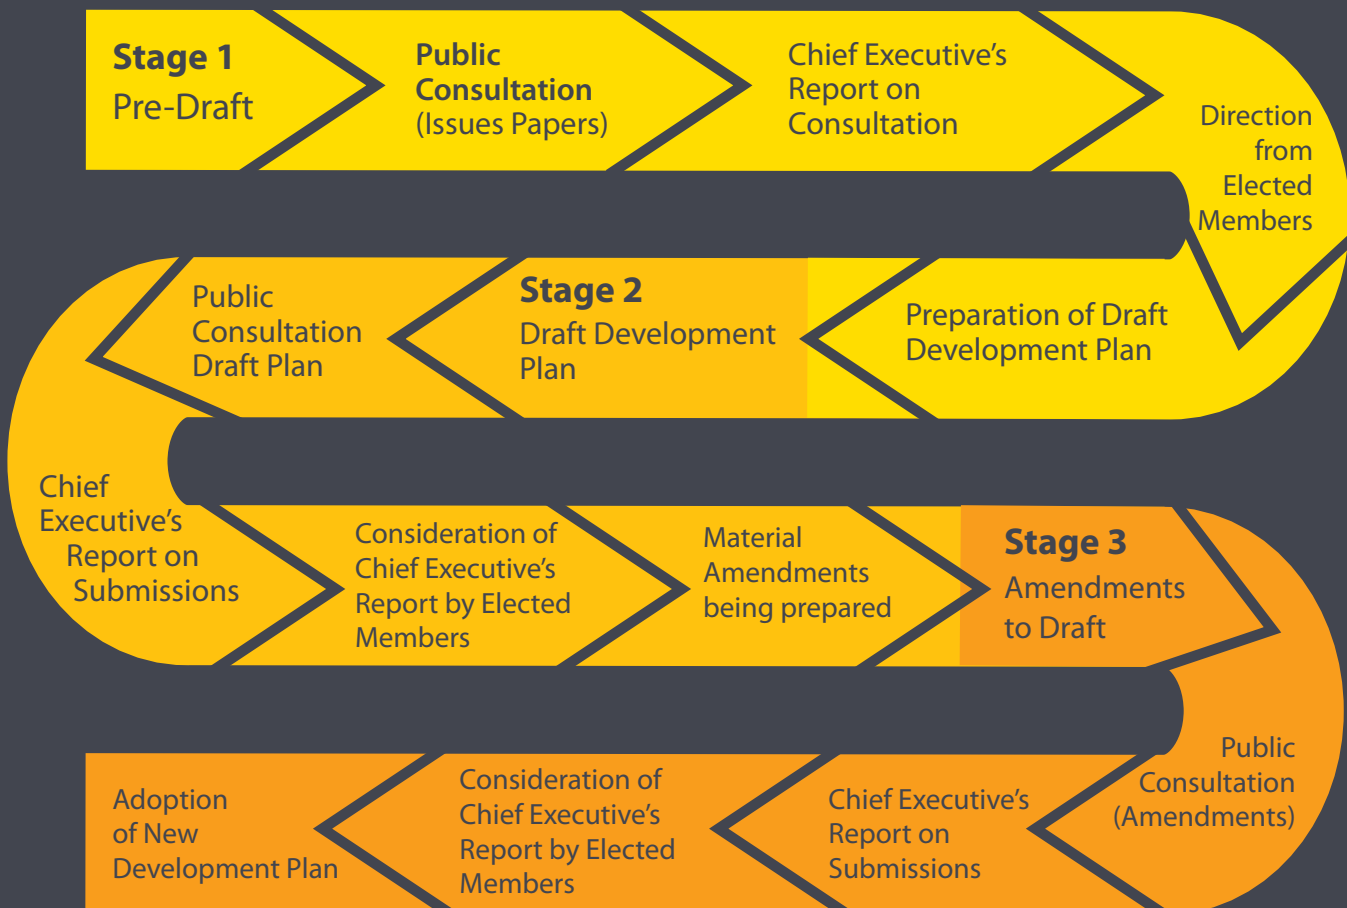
Stage 1
Pre-Draft

Public Consultation
(Issues Papers)

Chief Executive's Report on Consultation

Direction from Elected Members

Preparation of Draft Development Plan

Stage 2
Draft Development Plan

Public Consultation Draft Plan

Chief Executive's Report on Submissions

Consideration of Chief Executive's Report by Elected Members

Material Amendments being prepared

Stage 3
Amendments to Draft

Public Consultation (Amendments)

Chief Executive's Report on Submissions

Consideration of Chief Executive's Report by Elected Members

Adoption of New Development Plan